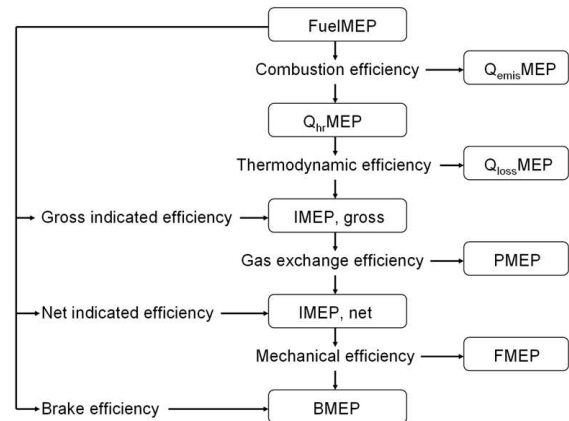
FuelMEP

Combustion efficiency

$Q_{emis}$MEP

$Q_{hr}$MEP

Thermodynamic efficiency

$Q_{loss}$MEP

Gross indicated efficiency

IMEP, gross

Gas exchange efficiency

PMEP

Net indicated efficiency

IMEP, net

Mechanical efficiency

FMEP

Brake efficiency

BMEP